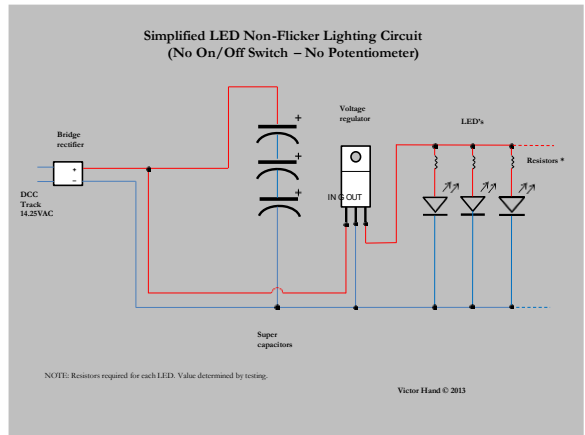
Simplified LED Non-Flicker Lighting Circuit
(No On/Off Switch – No Potentiometer)

Bridge rectifier

+
–

DCC Track 14.25VAC

+
+
+

Voltage regulator

IN G OUT

LED's

Resistors *

Super capacitors

NOTE: Resistors required for each LED. Value determined by testing.

Victor Hand © 2013